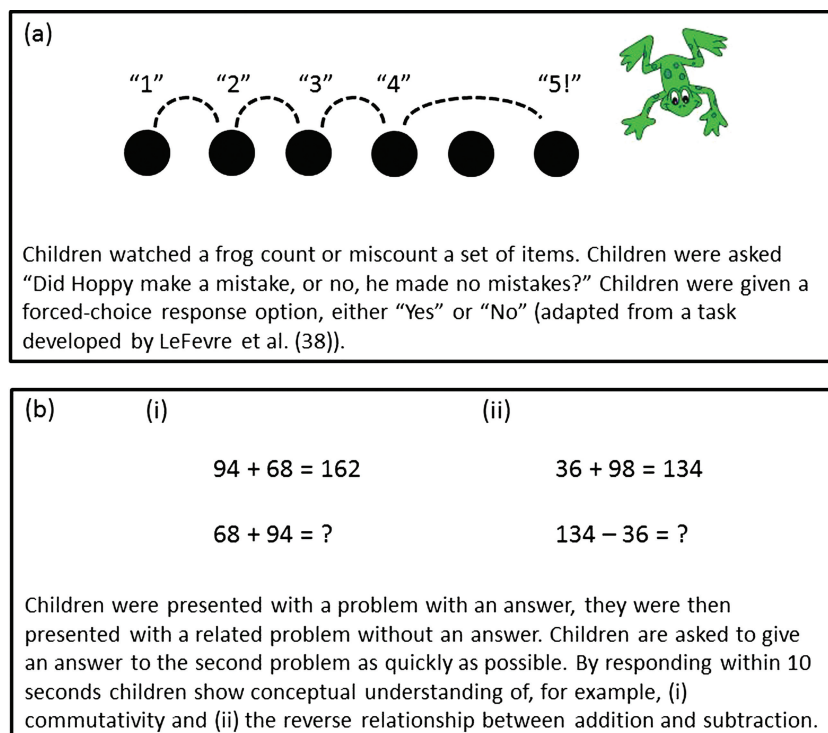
(a)

“1” “2” “3” “4” “5!”

Children watched a frog count or miscount a set of items. Children were asked “Did Hoppy make a mistake, or no, he made no mistakes?” Children were given a forced-choice response option, either “Yes” or “No” (adapted from a task developed by LeFevre et al. (38)).

(b) (i) (ii)

$94 + 68 = 162$ $36 + 98 = 134$

$68 + 94 = ?$ $134 – 36 = ?$

Children were presented with a problem with an answer, they were then presented with a related problem without an answer. Children are asked to give an answer to the second problem as quickly as possible. By responding within 10 seconds children show conceptual understanding of, for example, (i) commutativity and (ii) the reverse relationship between addition and subtraction.